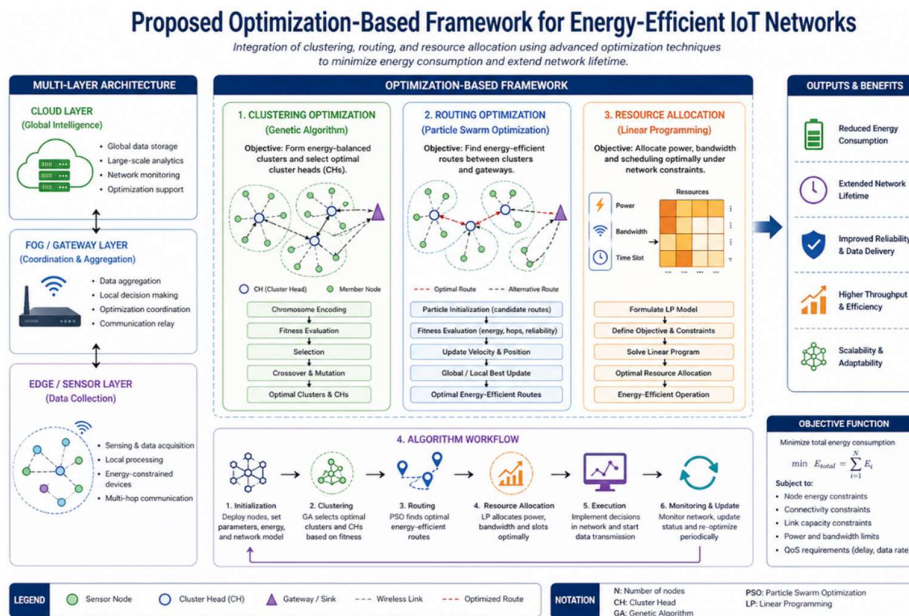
Proposed Optimization-Based Framework for Energy-Efficient IoT Networks

Integration of clustering, routing, and resource allocation using advanced optimization techniques to minimize energy consumption and extend network lifetime.

MULTI-LAYER ARCHITECTURE

CLOUD LAYER
(Global Intelligence)

- Global data storage
- Large-scale analytics
- Network monitoring
- Optimization support

FOG / GATEWAY LAYER
(Coordination & Aggregation)

- Data aggregation
- Local decision making
- Optimization coordination
- Communication relay

EDGE / SENSOR LAYER
(Data Collection)

- Sensing & data acquisition
- Local processing
- Energy-constrained devices
- Multi-hop communication

OPTIMIZATION-BASED FRAMEWORK

1. CLUSTERING OPTIMIZATION
(Genetic Algorithm)

Objective: Form energy-balanced clusters and select optimal cluster heads (CHs).

CH (Cluster Head) Member Node

Chromosome Encoding
Fitness Evaluation
Selection
Crossover & Mutation
Optimal Clusters & CHs

2. ROUTING OPTIMIZATION
(Particle Swarm Optimization)

Objective: Find energy-efficient routes between clusters and gateways.

Optimal Route Alternative Route

Particle Initialization (candidate routes)
Fitness Evaluation (energy, hops, reliability)
Update Velocity & Position
Global / Local Best Update
Optimal Energy-Efficient Routes

3. RESOURCE ALLOCATION
(Linear Programming)

Objective: Allocate power, bandwidth and scheduling optimally under network constraints.

Resources
Power
Bandwidth
Time Slot

Formulate LP Model
Define Objective & Constraints
Solve Linear Program
Optimal Resource Allocation
Energy-Efficient Operation

OUTPUTS & BENEFITS

Reduced Energy Consumption
Extended Network Lifetime
Improved Reliability & Data Delivery
Higher Throughput & Efficiency
Scalability & Adaptability

4. ALGORITHM WORKFLOW

1. Initialization
Deploy nodes, set parameters, energy, and network model

2. Clustering
GA selects optimal clusters and CHs based on fitness

3. Routing
PSO finds optimal energy-efficient routes

4. Resource Allocation
LP allocates power, bandwidth and slots optimally

5. Execution
Implement decisions in network and start data transmission

6. Monitoring & Update
Monitor network, update status and re-optimize periodically

OBJECTIVE FUNCTION

Minimize total energy consumption

$\min \ E_{total} = \sum_{i=1}^{N} E_i$

Subject to:
- Node energy constraints
- Connectivity constraints
- Link capacity constraints
- Power and bandwidth limits
- QoS requirements (delay, data rate

LEGEND Sensor Node Cluster Head (CH) Gateway / Sink Wireless Link Optimized Route

NOTATION
N: Number of nodes
CH: Cluster Head
GA: Genetic Algorithm
PSO: Particle Swarm Optimization
LP: Linear Programming